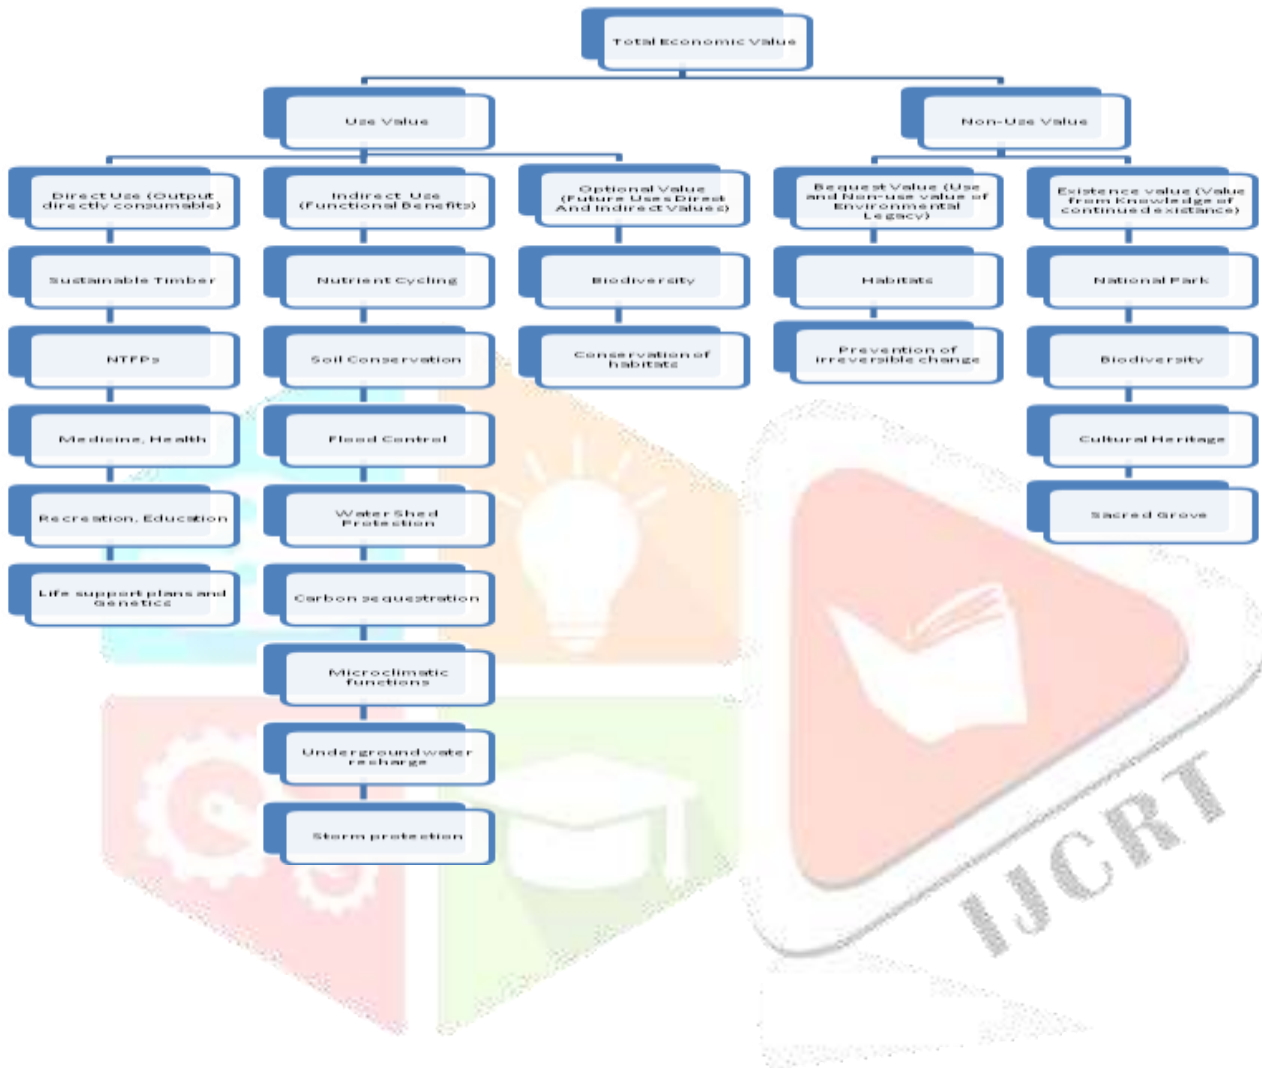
Total Economic Value

Use Value

Non-Use Value

Direct Use (Output directly consumable)

Indirect Use (Functional Benefits)

Optional Value (Future Uses Direct And Indirect Values)

Bequest Value (Use and Non-use value of Environmental Legacy)

Existence value (Value from Knowledge of continued existance)

Sustainable Timber

NTFPs

Medicine, Health

Recreation, Education

Life support plans and Genetics

Nutrient Cycling

Soil Conservation

Flood Control

Water Shed Protection

Carbon sequestration

Microclimatic functions

Underground water recharge

Storm protection

Biodiversity

Conservation of habitats

Habitats

Prevention of irreversible change

National Park

Biodiversity

Cultural Heritage

Sacred Grove

IJCRT